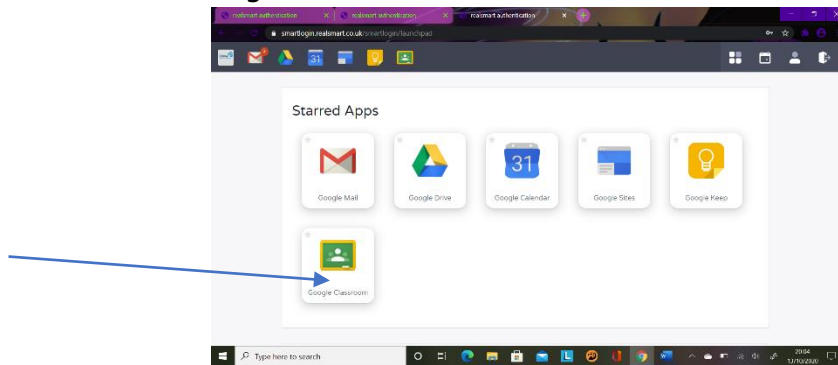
realsmart authentication | realsmart authentication | realsmart authentication

smartlogin.realsmart.co.uk/smartlogin/launchpad

31

Starred Apps

Google Mail

Google Drive

31

Google Calendar

Google Sites

Google Keep

Google Classroom

Type here to search

20:04
12/10/2020